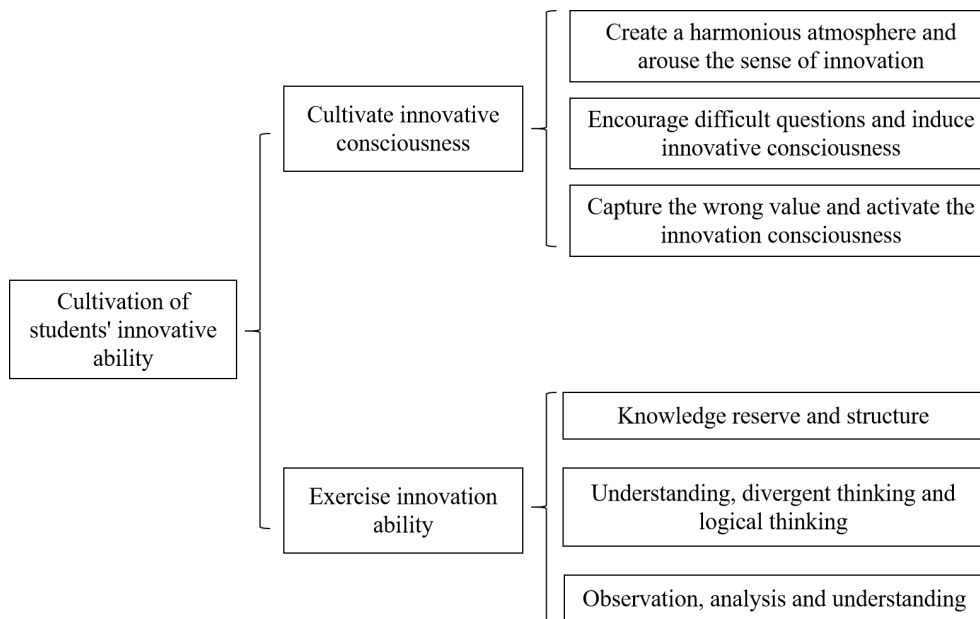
Cultivation of students' innovative ability

Cultivate innovative consciousness

Create a harmonious atmosphere and arouse the sense of innovation

Encourage difficult questions and induce innovative consciousness

Capture the wrong value and activate the innovation consciousness

Exercise innovation ability

Knowledge reserve and structure

Understanding, divergent thinking and logical thinking

Observation, analysis and understanding